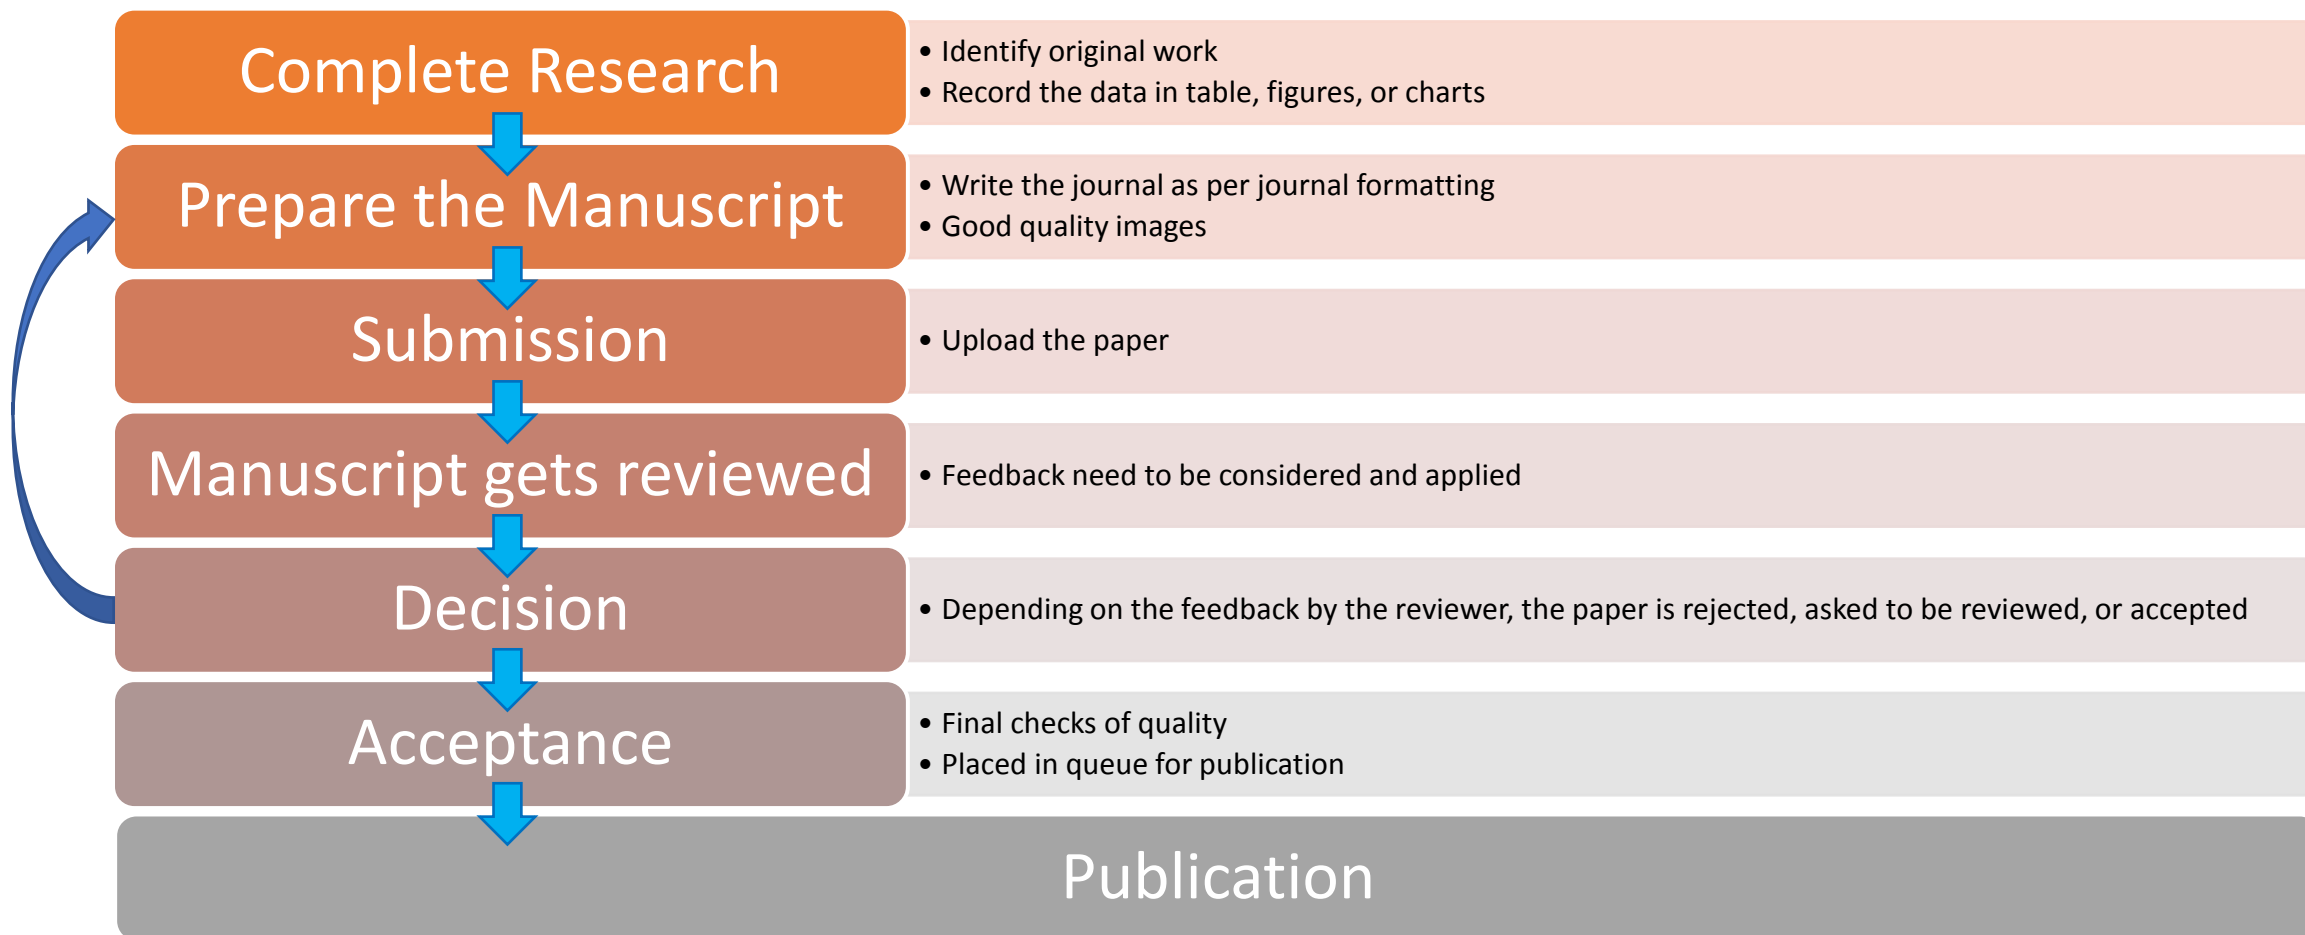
Complete Research

• Identify original work
• Record the data in table, figures, or charts

Prepare the Manuscript

• Write the journal as per journal formatting
• Good quality images

Submission

• Upload the paper

Manuscript gets reviewed

• Feedback need to be considered and applied

Decision

• Depending on the feedback by the reviewer, the paper is rejected, asked to be reviewed, or accepted

Acceptance

• Final checks of quality
• Placed in queue for publication

Publication